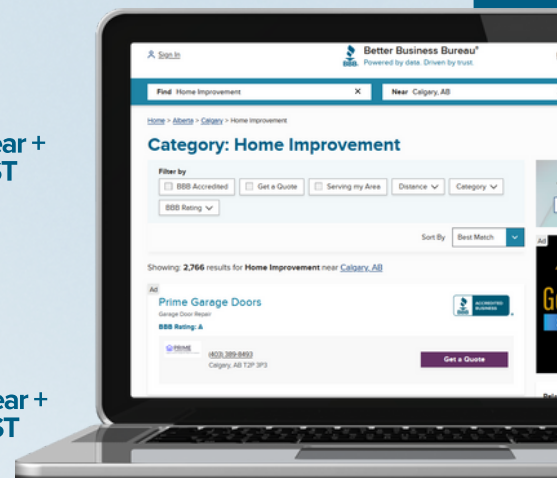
ear +
ST

ear +
ST

Sign In

BBB Better Business Bureau®
Powered by data. Driven by trust.

Find Home Improvement ✕
Near Calgary, AB

Home > Alberta > Calgary > Home Improvement

Category: Home Improvement

Filter by
BBB Accredited
Get a Quote
Serving my Area
Distance
Category
BBB Rating

Sort By Best Match

Showing: 2,766 results for Home Improvement near Calgary, AB

Ad
Prime Garage Doors
Garage Door Repair
BBB Rating: A

ACCREDITED BUSINESS

PRIME

(403) 389-8493
Calgary, AB T2P 3P3

Get a Quote

Ad